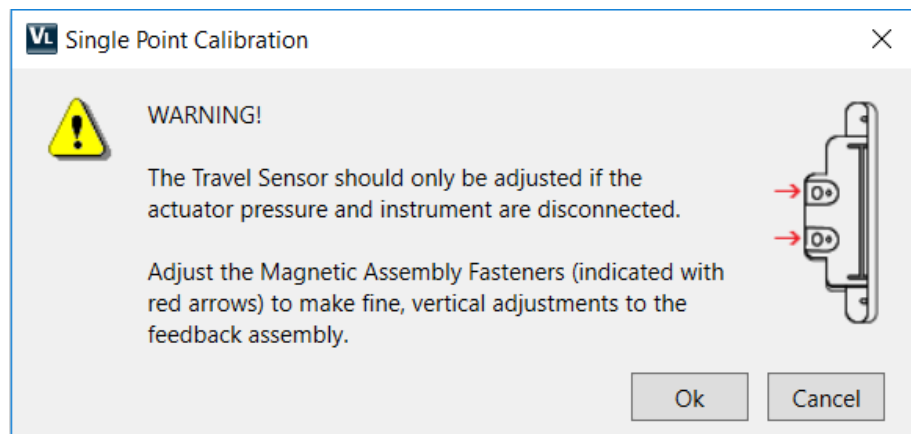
VL Single Point Calibration

WARNING!

The Travel Sensor should only be adjusted if the actuator pressure and instrument are disconnected.

Adjust the Magnetic Assembly Fasteners (indicated with red arrows) to make fine, vertical adjustments to the feedback assembly.

Ok

Cancel